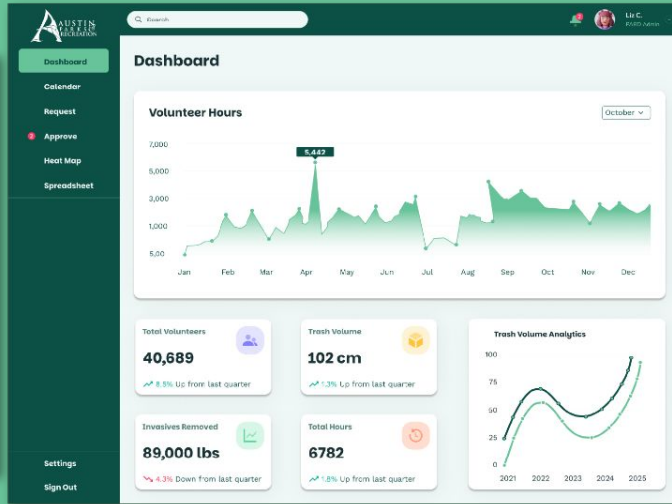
AUSTIN PARKS RECREATION

Search

Liz C.
PARD Admin

Dashboard
Calendar
Request
2 Approve
Heat Map
Spreadsheet

Settings
Sign Out

Dashboard

Volunteer Hours

October

7,000
5,000
3,000
1,000
5,00

5,442

Jan Feb Mar Apr May Jun Jul Aug Sep Oct Nov Dec

Total Volunteers
40,689
8.5% Up from last quarter

Trash Volume
102 cm
1.3% Up from last quarter

Trash Volume Analytics

100
75
50
25
0

2021 2022 2023 2024 2025

Invasives Removed
89,000 lbs
4.3% Down from last quarter

Total Hours
6782
1.8% Up from last quarter